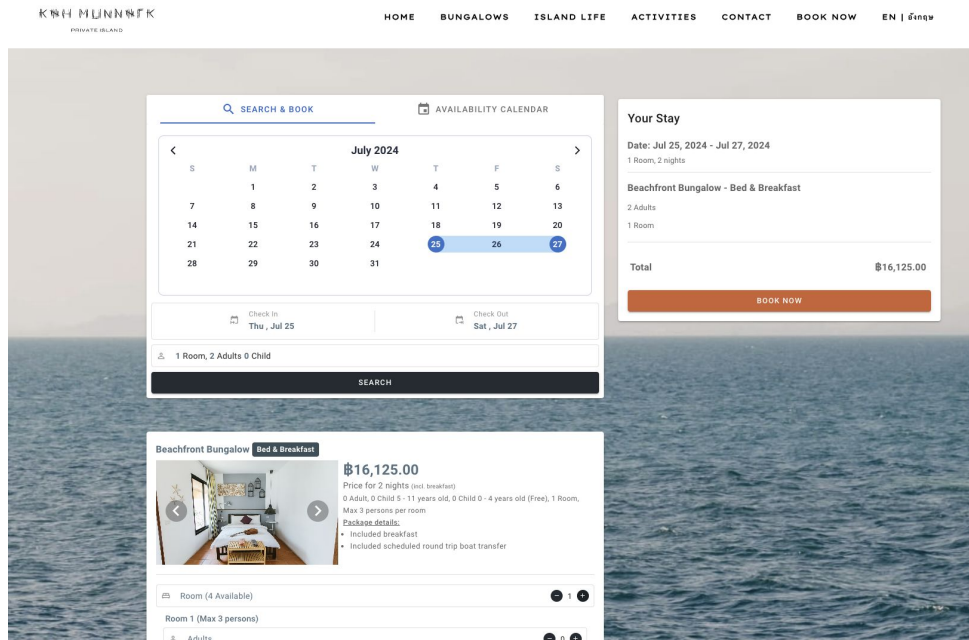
KOH MUNNORK
PRIVATE ISLAND

HOME BUNGALOWS ISLAND LIFE ACTIVITIES CONTACT BOOK NOW EN | อังกฤษ

SEARCH & BOOK
AVAILABILITY CALENDAR

July 2024

| S | M | T | W | T | F | S |
|---|---|---|---|---|---|---|
| | 1 | 2 | 3 | 4 | 5 | 6 |
| 7 | 8 | 9 | 10 | 11 | 12 | 13 |
| 14 | 15 | 16 | 17 | 18 | 19 | 20 |
| 21 | 22 | 23 | 24 | 25 | 26 | 27 |
| 28 | 29 | 30 | 31 | | | |

Check In
Thu , Jul 25

Check Out
Sat , Jul 27

1 Room, 2 Adults 0 Child

SEARCH

Your Stay

Date: Jul 25, 2024 - Jul 27, 2024
1 Room, 2 nights

Beachfront Bungalow - Bed & Breakfast
2 Adults
1 Room

Total ฿16,125.00

BOOK NOW

Beachfront Bungalow Bed & Breakfast

฿16,125.00
Price for 2 nights (incl. breakfast)
0 Adult, 0 Child 5 - 11 years old, 0 Child 0 - 4 years old (Free), 1 Room, Max 3 persons per room
Package details:
• Included breakfast
• Included scheduled round trip boat transfer

Room (4 Available) 1

Room 1 (Max 3 persons)

Adults 0